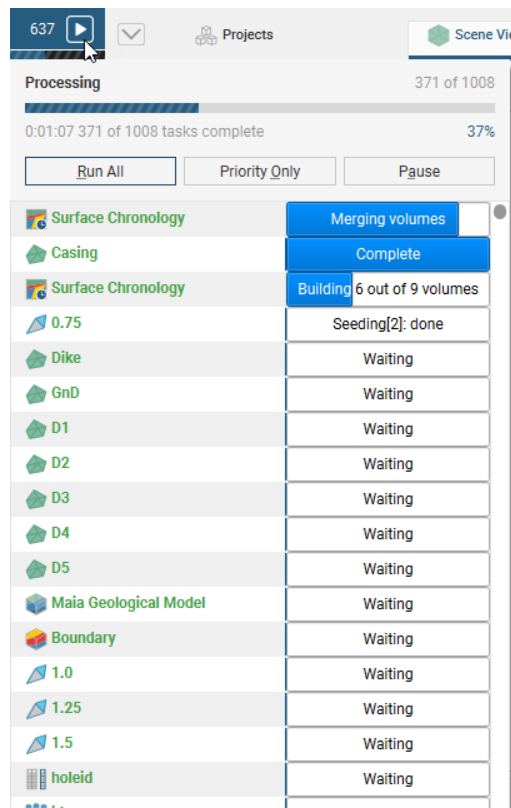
637

Projects

Scene Vi

Processing 371 of 1008

0:01:07 371 of 1008 tasks complete 37%

Run All | Priority Only | Pause

| | |
|---|---|
| Surface Chronology | Merging volumes |
| Casing | Complete |
| Surface Chronology | Building 6 out of 9 volumes |
| 0.75 | Seeding[2]: done |
| Dike | Waiting |
| GnD | Waiting |
| D1 | Waiting |
| D2 | Waiting |
| D3 | Waiting |
| D4 | Waiting |
| D5 | Waiting |
| Maia Geological Model | Waiting |
| Boundary | Waiting |
| 1.0 | Waiting |
| 1.25 | Waiting |
| 1.5 | Waiting |
| holeid | Waiting |